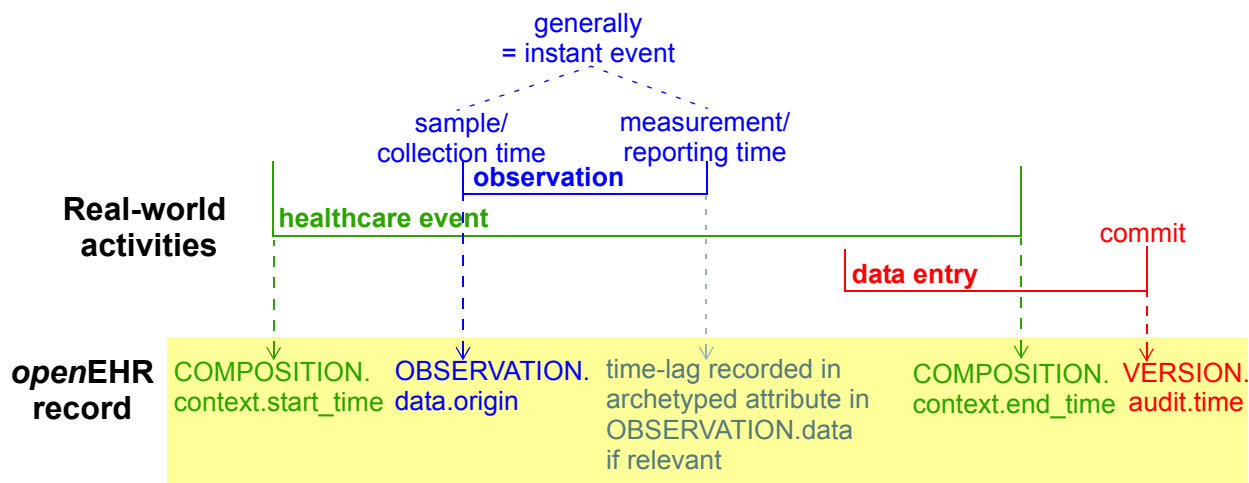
generally
= instant event

sample/
collection time

measurement/
reporting time

observation

Real-world
activities

healthcare event

commit

data entry

openEHR
record

COMPOSITION.
context.start_time

OBSERVATION.
data.origin

time-lag recorded in
archetyped attribute in
OBSERVATION.data
if relevant

COMPOSITION.
context.end_time

VERSION.
audit.time